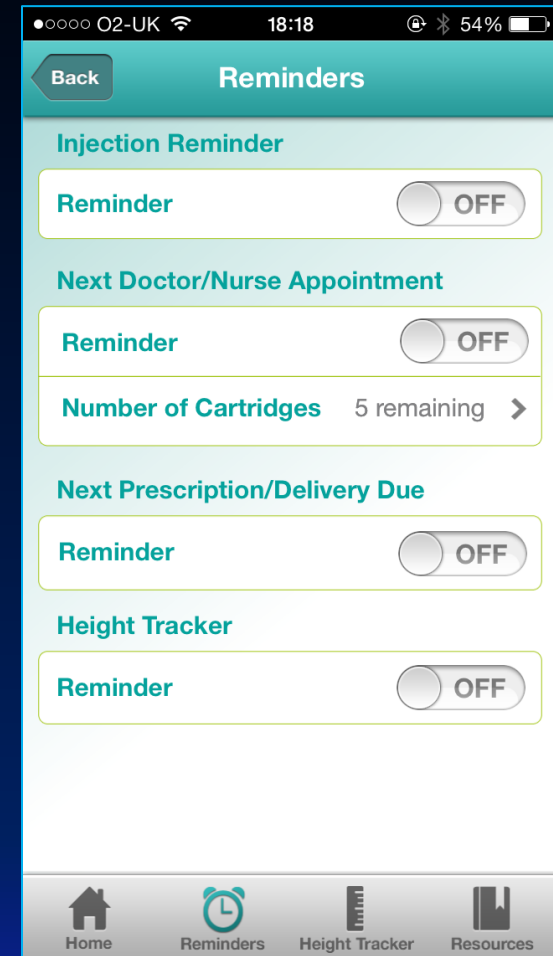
●○○○○ O2-UK 18:18 54%

Back Reminders

Injection Reminder

Reminder OFF

Next Doctor/Nurse Appointment

Reminder OFF

Number of Cartridges 5 remaining

Next Prescription/Delivery Due

Reminder OFF

Height Tracker

Reminder OFF

Home Reminders Height Tracker Resources